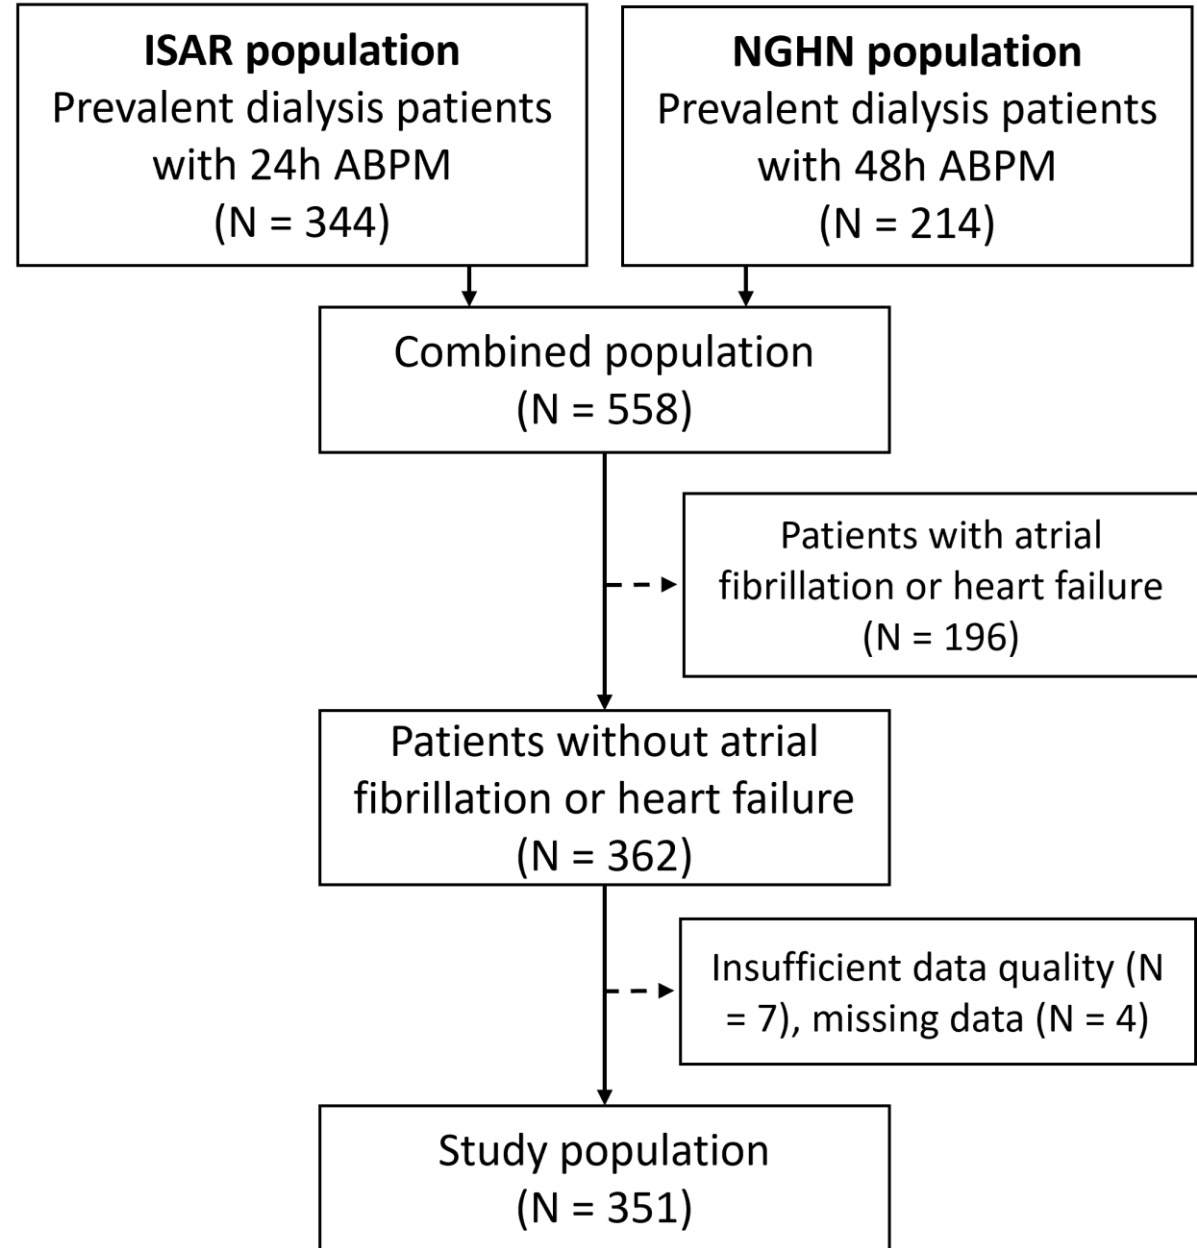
**ISAR population**
Prevalent dialysis patients with 24h ABPM
(N = 344)

**NGHN population**
Prevalent dialysis patients with 48h ABPM
(N = 214)

Combined population
(N = 558)

Patients with atrial fibrillation or heart failure
(N = 196)

Patients without atrial fibrillation or heart failure
(N = 362)

Insufficient data quality (N = 7), missing data (N = 4)

Study population
(N = 351)